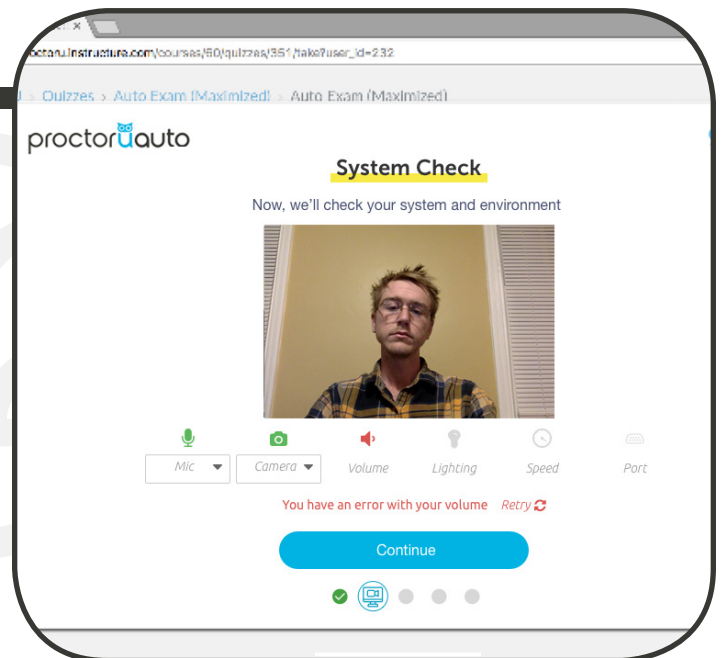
octoru.instructure.com/courses/50/quizzes/351/take?user_id=232

Quizzes > Auto Exam (Maximized) > Auto Exam (Maximized)

proctorUauto

System Check

Now, we'll check your system and environment

Mic
Camera
Volume
Lighting
Speed
Port

You have an error with your volume Retry

Continue